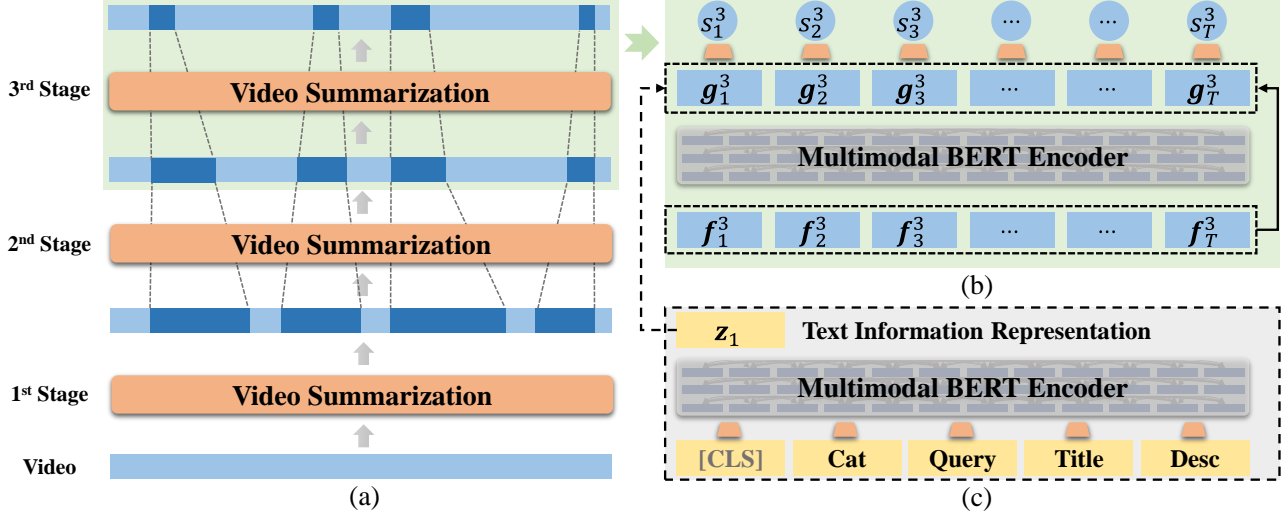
3rd Stage

Video Summarization

2nd Stage

Video Summarization

1st Stage

Video Summarization

Video

(a)

$s_1^3$ $s_2^3$ $s_3^3$ ... ... $s_T^3$

$g_1^3$ $g_2^3$ $g_3^3$ ... ... $g_T^3$

Multimodal BERT Encoder

$f_1^3$ $f_2^3$ $f_3^3$ ... ... $f_T^3$

(b)

$z_1$ Text Information Representation

Multimodal BERT Encoder

[CLS] Cat Query Title Desc

(c)